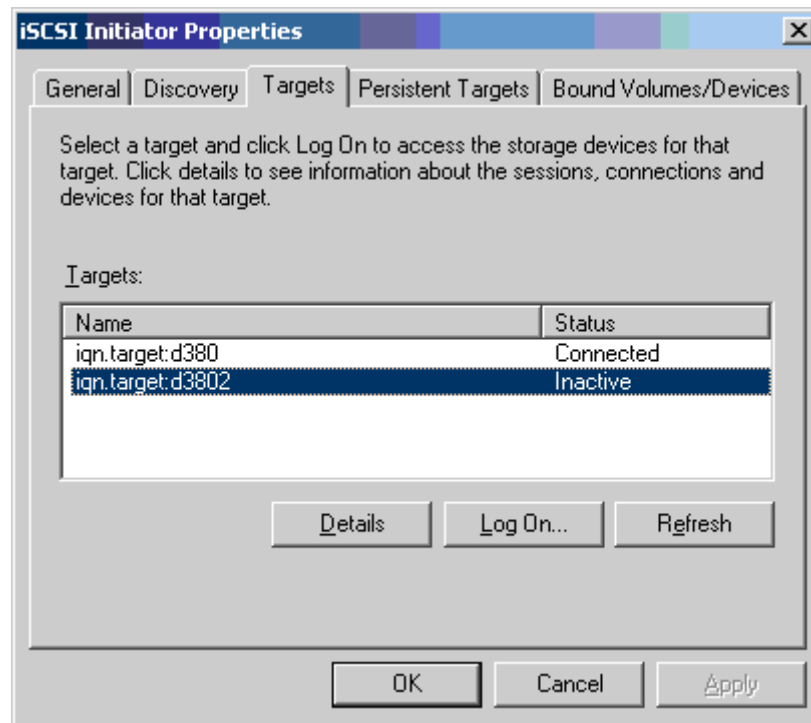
iSCSI Initiator Properties

X

General | Discovery | Targets | Persistent Targets | Bound Volumes/Devices

Select a target and click Log On to access the storage devices for that target. Click details to see information about the sessions, connections and devices for that target.

Targets:

| Name | Status |
|---|---|
| iqn.target:d380 | Connected |
| iqn.target:d3802 | Inactive |

Details | Log On... | Refresh

OK | Cancel | Apply